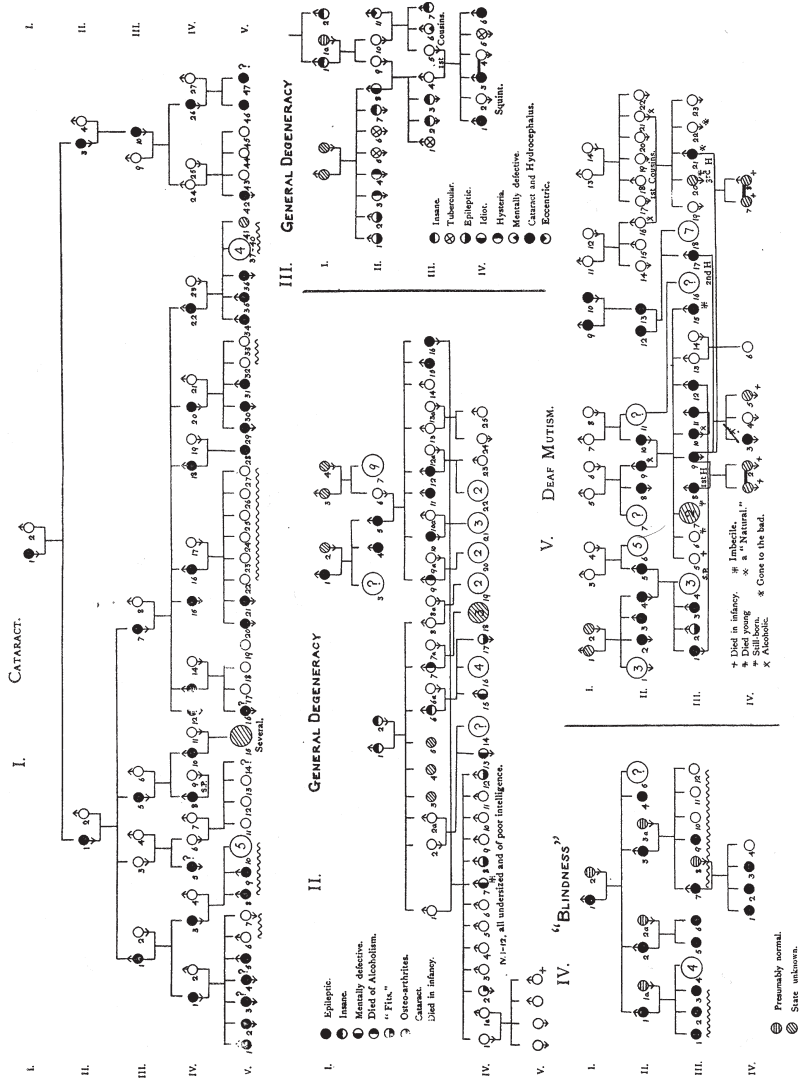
I. CATARACT.

I. II. III. IV. V.

Several.

II. GENERAL DEGENERACY

Epileptic.
Insane.
Mentally defective.
Died of Alcoholism.
"Fits."
Osteo-arthritis.
Cataract.
Died in infancy.

IV. 1-12, all undersized and of poor intelligence.

III. GENERAL DEGENERACY

Insane.
Tubercular.
Epileptic.
Idiot.
Hysteria.
Mentally defective.
Cataract and Hydrocephalus.
Eccentric.

1st Cousins.
Squint.

IV. "BLINDNESS"

Presumably normal.
State unknown.

V. DEAF MUTISM.

+ Died in infancy.
+ Died young
* Still-born.
X Alcoholic.
# Imbecile.
* a "Natural."
* Gone to the bad.

1st H
2nd H
1st Cousins.
3rd H